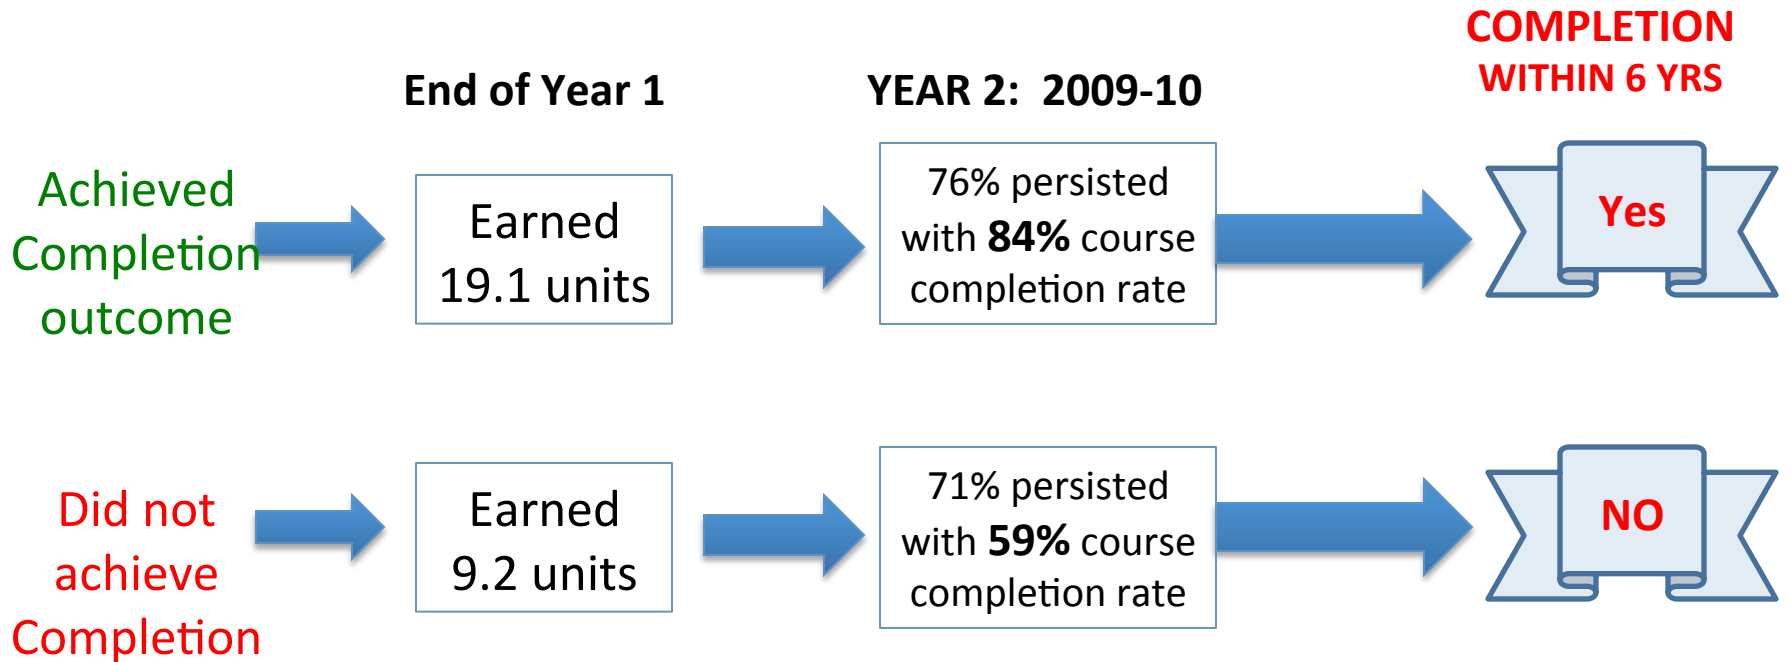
End of Year 1

YEAR 2: 2009-10

COMPLETION WITHIN 6 YRS

Achieved Completion outcome

Earned 19.1 units

76% persisted with **84%** course completion rate

Yes

Did not achieve Completion

Earned 9.2 units

71% persisted with **59%** course completion rate

NO